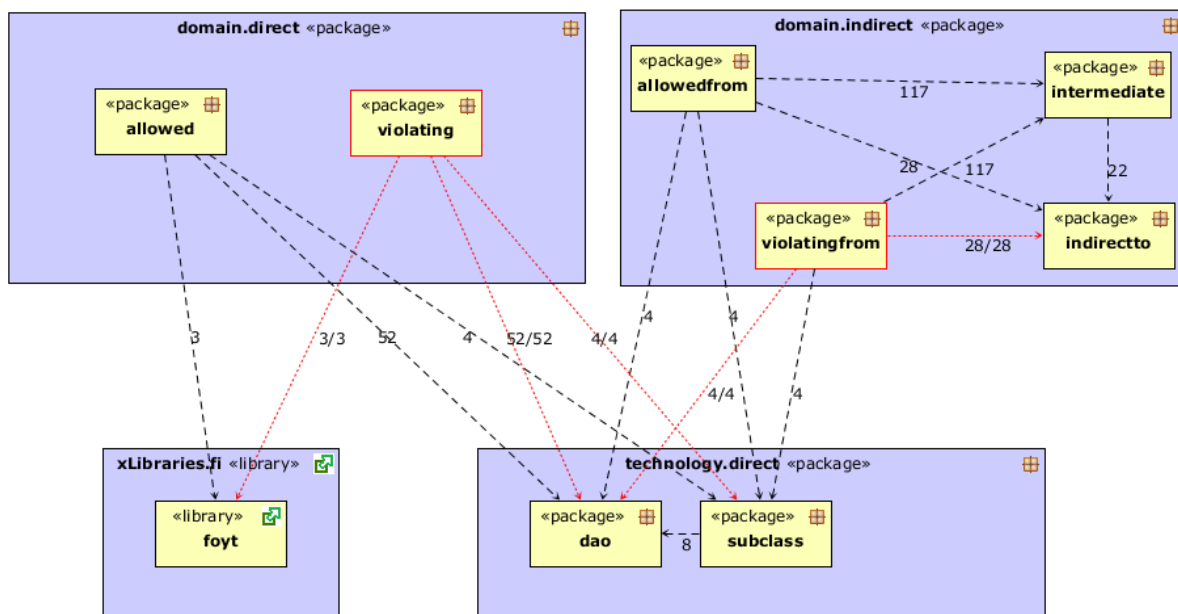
domain.direct «package»

«package»
allowed

«package»
violating

domain.indirect «package»

«package»
allowedfrom

«package»
intermediate

117

28

117

22

«package»
violatingfrom

28/28

«package»
indirectto

3

3/3

52

4

52/52

4/4

4

4

4/4

4

xLibraries.fi «library»

«library»
foyt

technology.direct «package»

«package»
dao

8

«package»
subclass